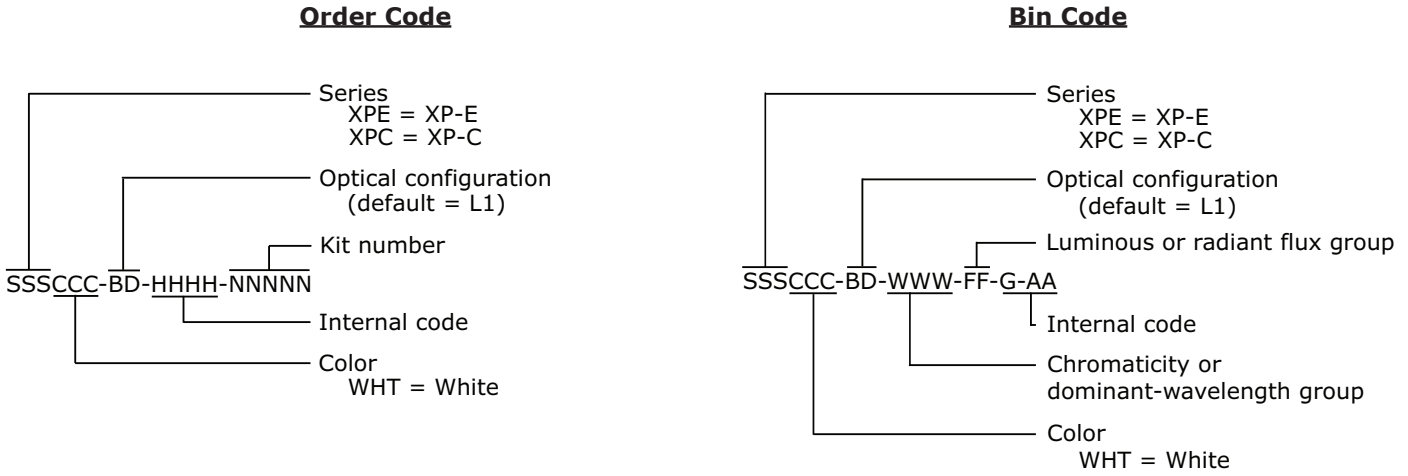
Order Code

Series
XPE = XP-E
XPC = XP-C

Optical configuration
(default = L1)

Kit number

SSSCCC-BD-HHHH-NNNNN

Internal code

Color
WHT = White

Bin Code

Series
XPE = XP-E
XPC = XP-C

Optical configuration
(default = L1)

Luminous or radiant flux group

SSSCCC-BD-WWW-FF-G-AA

Internal code

Chromaticity or
dominant-wavelength group

Color
WHT = White